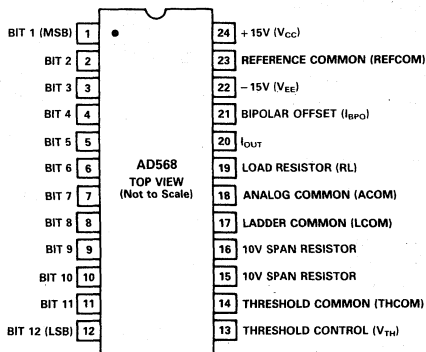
BIT 1 (MSB) 1
BIT 2 2
BIT 3 3
BIT 4 4
BIT 5 5
BIT 6 6
BIT 7 7
BIT 8 8
BIT 9 9
BIT 10 10
BIT 11 11
BIT 12 (LSB) 12

AD568
TOP VIEW
(Not to Scale)

24 +15V ($V_{CC}$)
23 REFERENCE COMMON (REFCOM)
22 –15V ($V_{EE}$)
21 BIPOLAR OFFSET ($I_{BPO}$)
20 $I_{OUT}$
19 LOAD RESISTOR (RL)
18 ANALOG COMMON (ACOM)
17 LADDER COMMON (LCOM)
16 10V SPAN RESISTOR
15 10V SPAN RESISTOR
14 THRESHOLD COMMON (THCOM)
13 THRESHOLD CONTROL ($V_{TH}$)